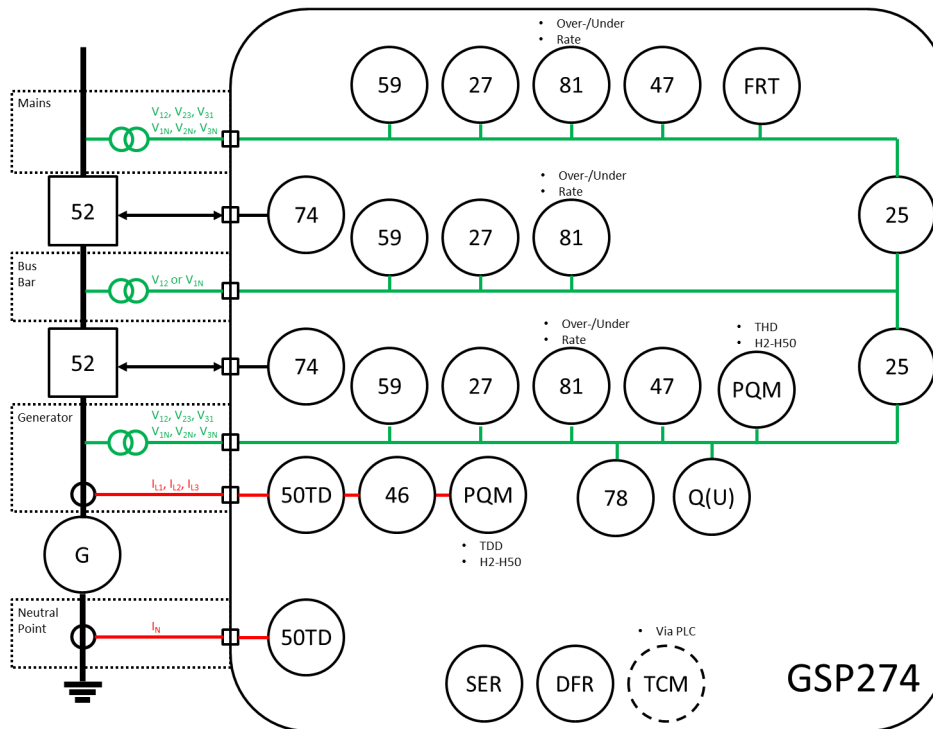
• Over-/Under
• Rate

59 27 81 47 FRT

Mains

$V_{12}$, $V_{23}$, $V_{31}$
$V_{1N}$, $V_{2N}$, $V_{3N}$

• Over-/Under
• Rate

52

74 59 27 81

25

Bus Bar

$V_{12}$ or $V_{1N}$

• Over-/Under
• Rate

• THD
• H2-H50

52

74 59 27 81 47 PQM

25

Generator

$V_{12}$, $V_{23}$, $V_{31}$
$V_{1N}$, $V_{2N}$, $V_{3N}$

$I_{L1}$, $I_{L2}$, $I_{L3}$

50TD 46 PQM 78 Q(U)

• TDD
• H2-H50

G

Neutral Point

$I_N$

50TD

• Via PLC

SER DFR TCM

GSP274